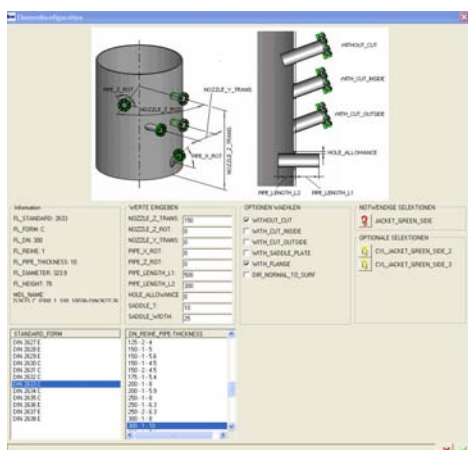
Elementkonfiguration

PIPE_Z_ROT
NOZZLE_Z_ROT
NOZZLE_Y_TRANS
NOZZLE_Z_TRANS
PIPE_X_ROT
WITHOUT_CUT
WITH_CUT_INSIDE
WITH_CUT_OUTSIDE
HOLE_ALLOWANCE
PIPE_LENGTH_L2
PIPE_LENGTH_L1

Information
FL_STANDARD: 2633
FL_FORM: C
FL_DN: 300
FL_REIHE: 1
FL_PIPE_THICKNESS: 10
FL_DIAMETER: 323.9
FL_HEIGHT: 78
MDL_NAME
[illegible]

WERTE EINGEBEN
| | |
|---|---|
| NOZZLE_Z_TRANS: | 750 |
| NOZZLE_Z_ROT: | 0 |
| NOZZLE_Y_TRANS: | 0 |
| PIPE_X_ROT: | 0 |
| PIPE_Z_ROT: | 0 |
| PIPE_LENGTH_L1: | 500 |
| PIPE_LENGTH_L2: | 300 |
| HOLE_ALLOWANCE: | 0 |
| SADDLE_T: | 10 |
| SADDLE_WIDTH: | 25 |

OPTIONEN WAEHLEN
WITHOUT_CUT
WITH_CUT_INSIDE
WITH_CUT_OUTSIDE
WITH_SADDLE_PLATE
WITH_FLANGE
DIR_NORMAL_TO_SURF

NOTWENDIGE SELEKTIONEN
JACKET_GREEN_SIDE

OPTIONALE SELEKTIONEN
CYL_JACKET_GREEN_SIDE_2
CYL_JACKET_GREEN_SIDE_3

STANDARD_FORM
DIN 2627 E
DIN 2628 E
DIN 2629 E
DIN 2630 C
DIN 2631 C
DIN 2631 E
DIN 2632 C
DIN 2632 E
DIN 2633 C
DIN 2634 C
DIN 2635 C
DIN 2636 E
DIN 2637 E
DIN 2638 E

DN_REIHE_PIPE_THICKNESS
125 - 2 - 4
150 - 1 - 5
150 - 1 - 5.6
150 - 2 - 4.5
150 - 2 - 4.5
175 - 1 - 5.4
200 - 1 - 6
200 - 1 - 5.9
250 - 1 - 6
250 - 1 - 6.3
250 - 2 - 6.3
300 - 1 - 8
300 - 1 - 10